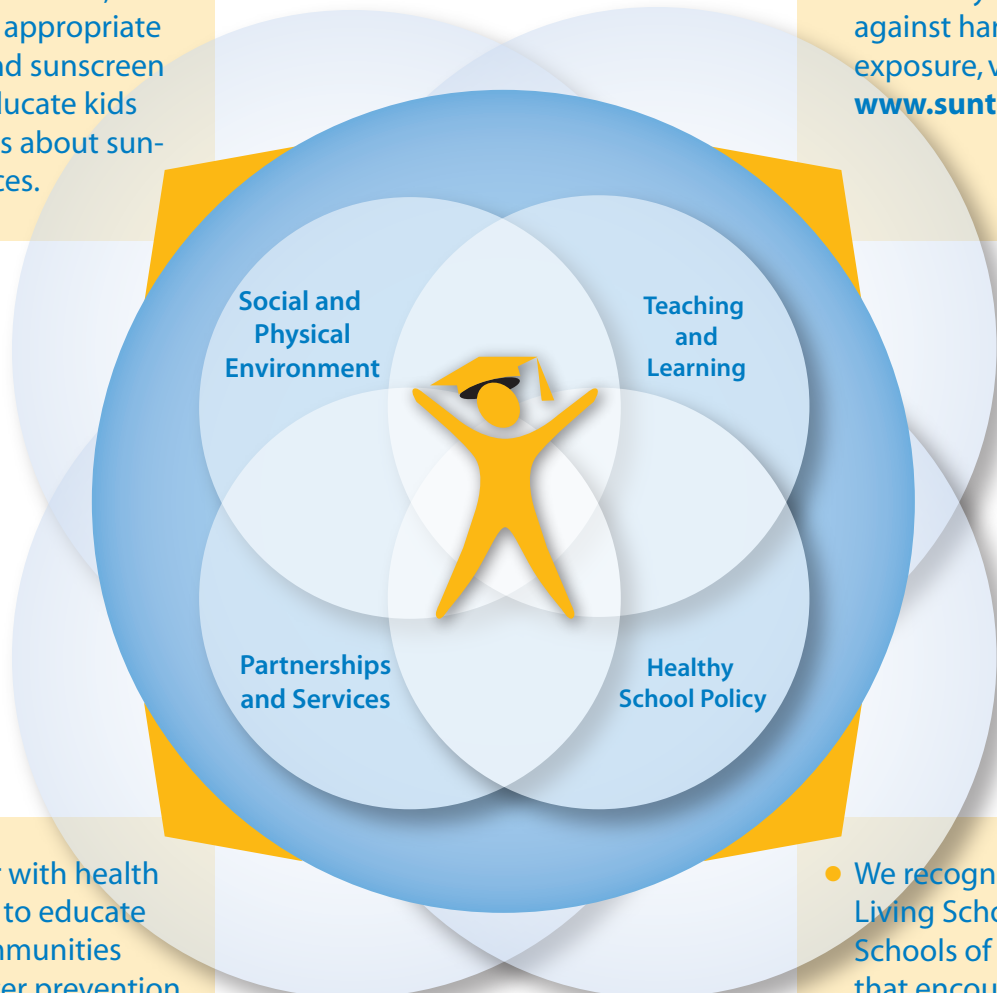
appropriate
d sunscreen
lucate kids
s about sun-
ces.

against har
exposure, w
www.sunt

Social and Physical Environment

Teaching and Learning

Partnerships and Services

Healthy School Policy

with health
to educate
mmunities
er prevention

• We recogn
Living Scho
Schools of
that encou